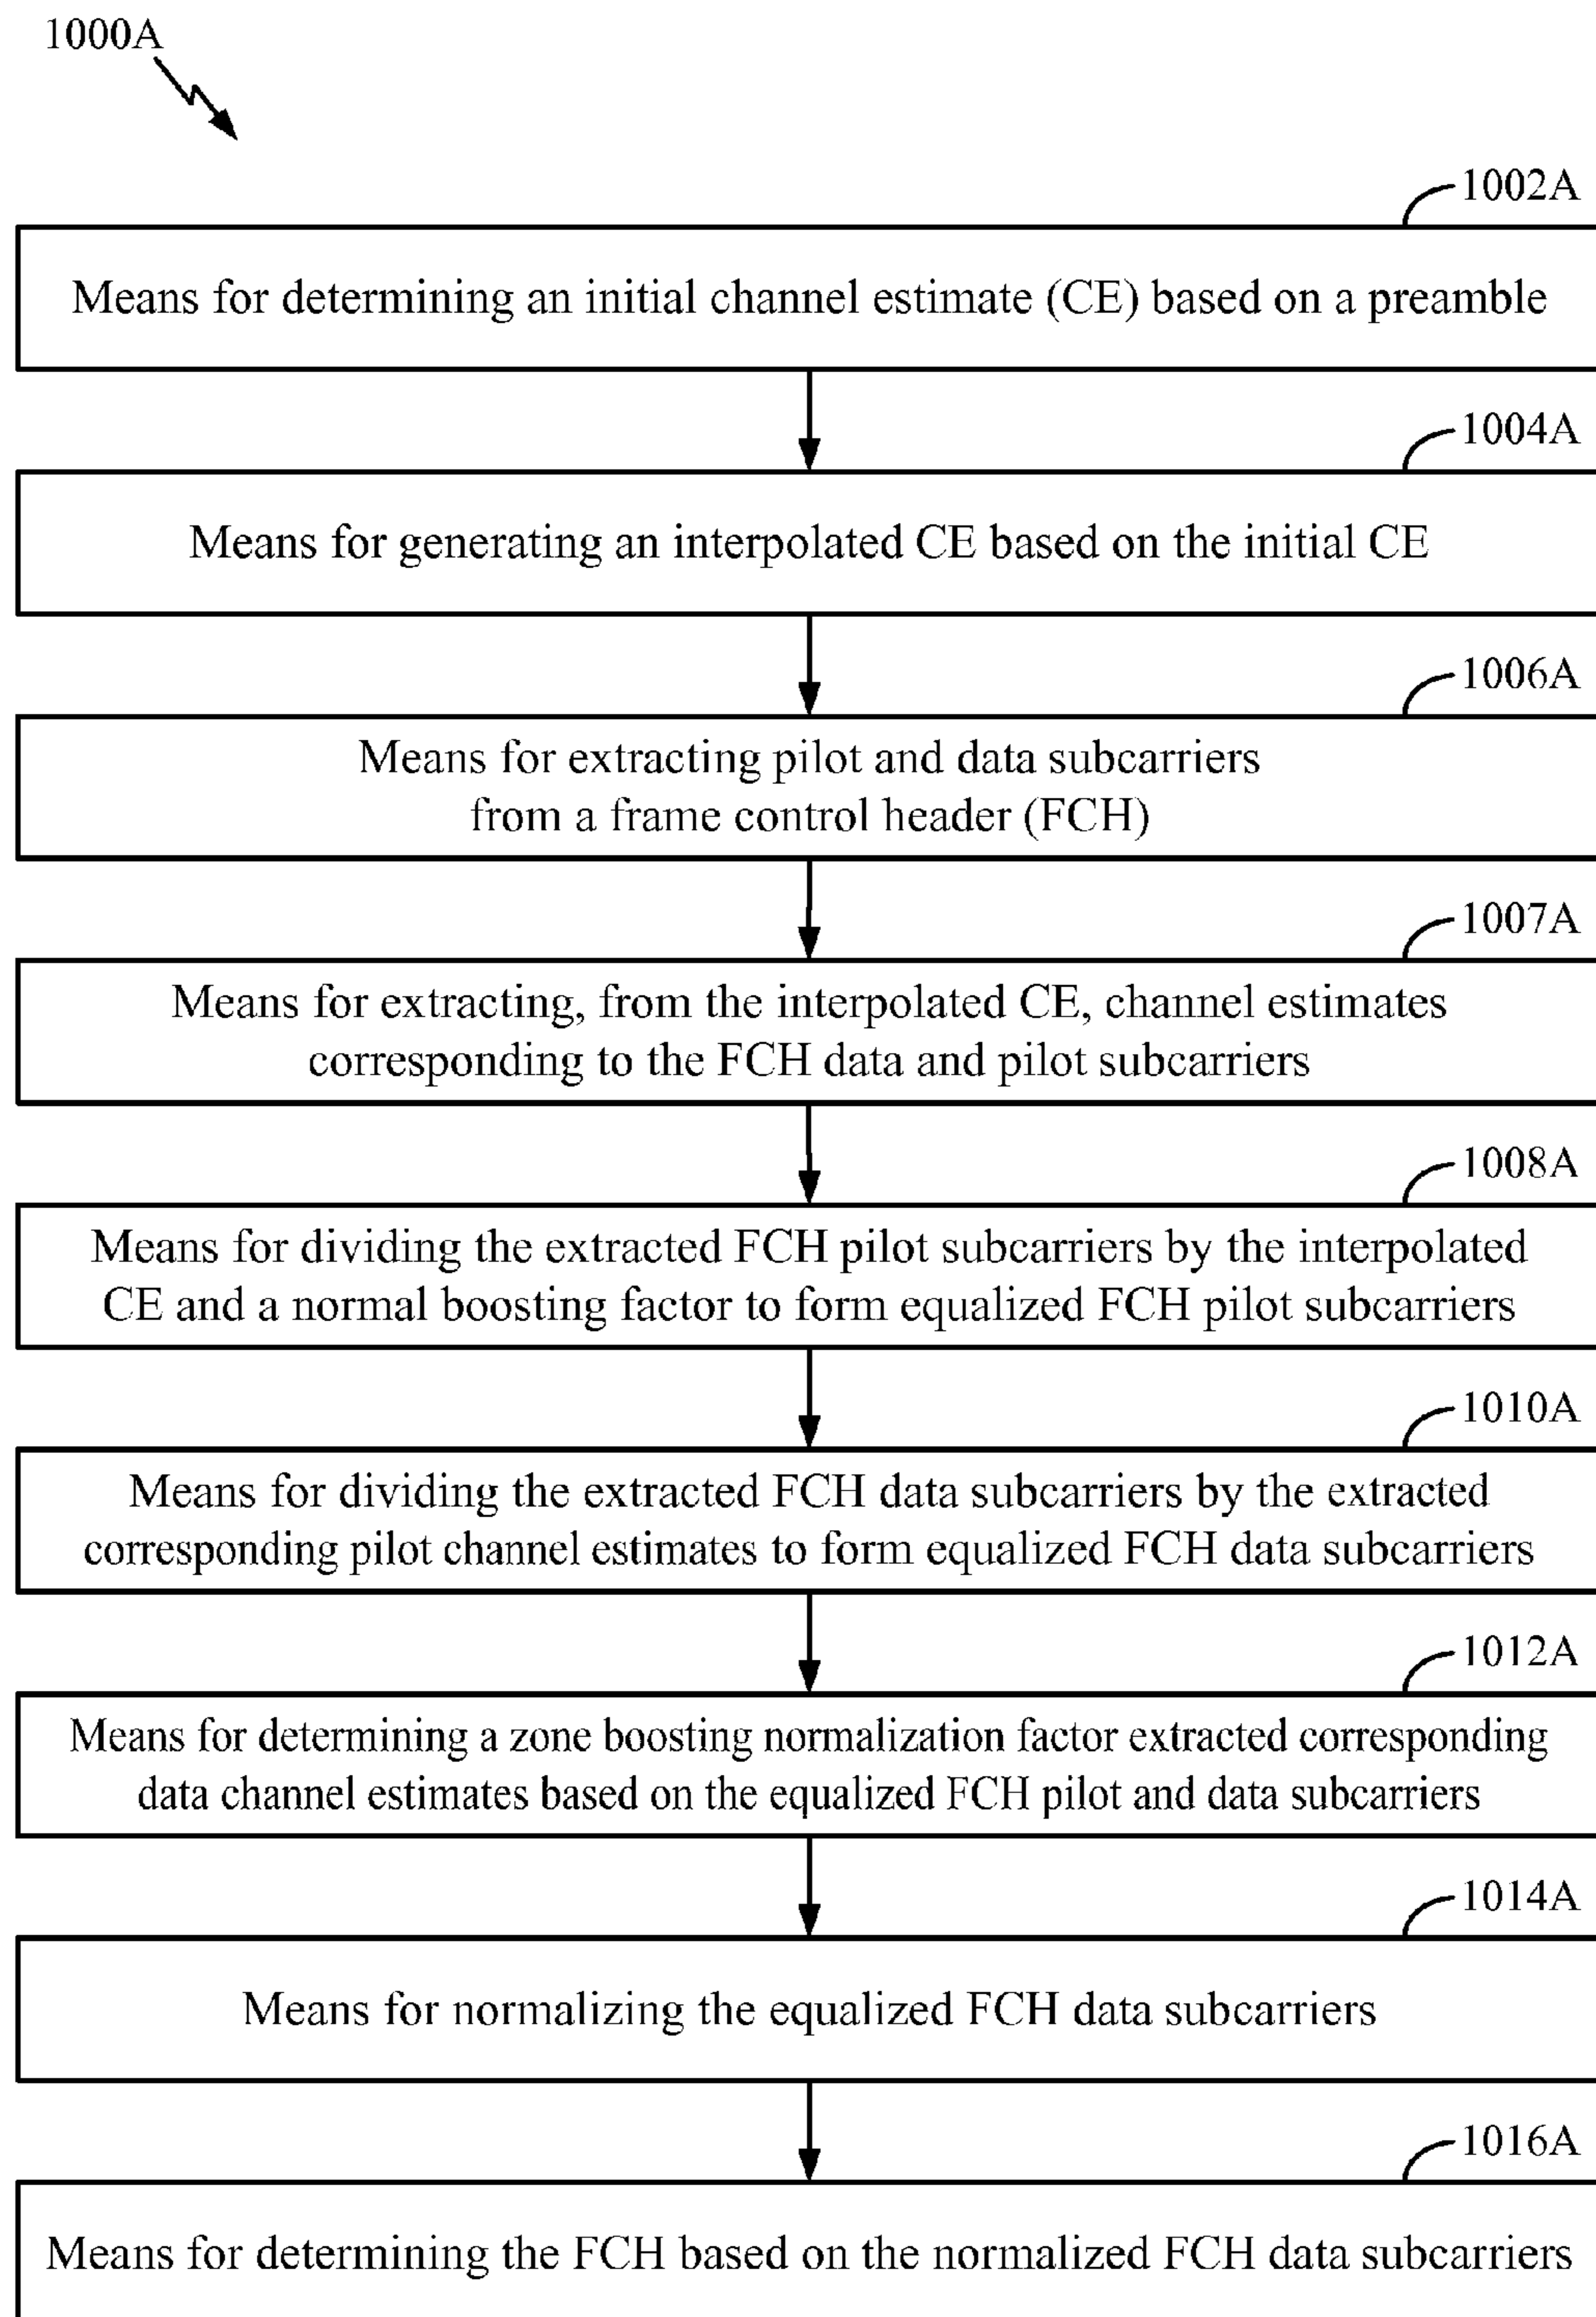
1000A

1002A

Means for determining an initial channel estimate (CE) based on a preamble

1004A

Means for generating an interpolated CE based on the initial CE

1006A

Means for extracting pilot and data subcarriers from a frame control header (FCH)

1007A

Means for extracting, from the interpolated CE, channel estimates corresponding to the FCH data and pilot subcarriers

1008A

Means for dividing the extracted FCH pilot subcarriers by the interpolated CE and a normal boosting factor to form equalized FCH pilot subcarriers

1010A

Means for dividing the extracted FCH data subcarriers by the extracted corresponding pilot channel estimates to form equalized FCH data subcarriers

1012A

Means for determining a zone boosting normalization factor extracted corresponding data channel estimates based on the equalized FCH pilot and data subcarriers

1014A

Means for normalizing the equalized FCH data subcarriers

1016A

Means for determining the FCH based on the normalized FCH data subcarriers